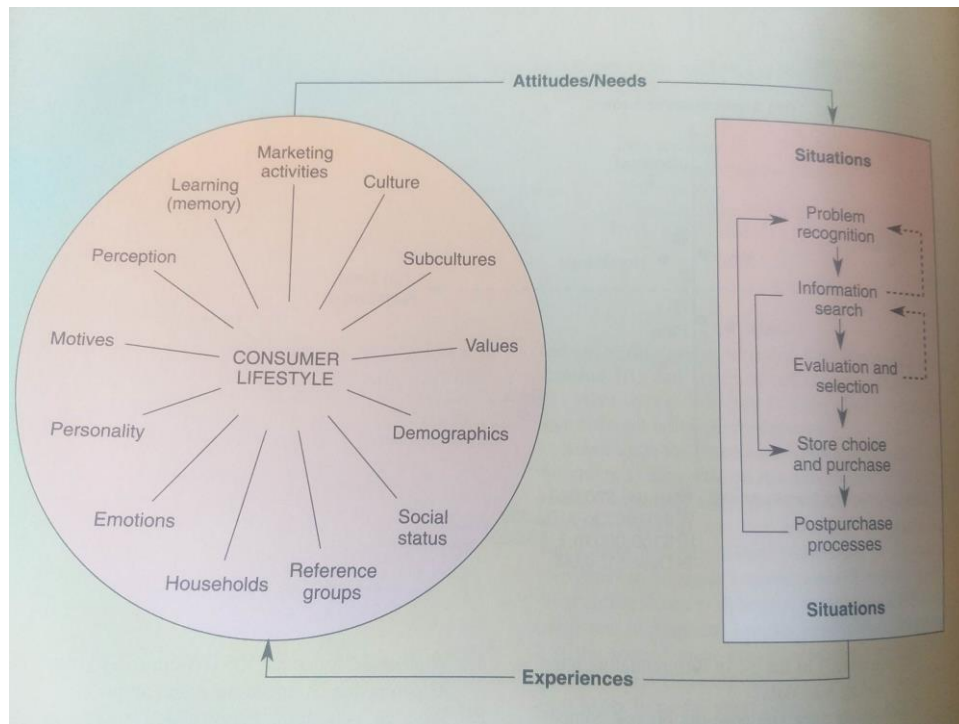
Attitudes/Needs

Marketing activities

Learning (memory)

Culture

Perception

Subcultures

Motives

CONSUMER LIFESTYLE

Values

Personality

Demographics

Emotions

Social status

Households

Reference groups

Situations

Problem recognition

Information search

Evaluation and selection

Store choice and purchase

Postpurchase processes

Situations

Experiences